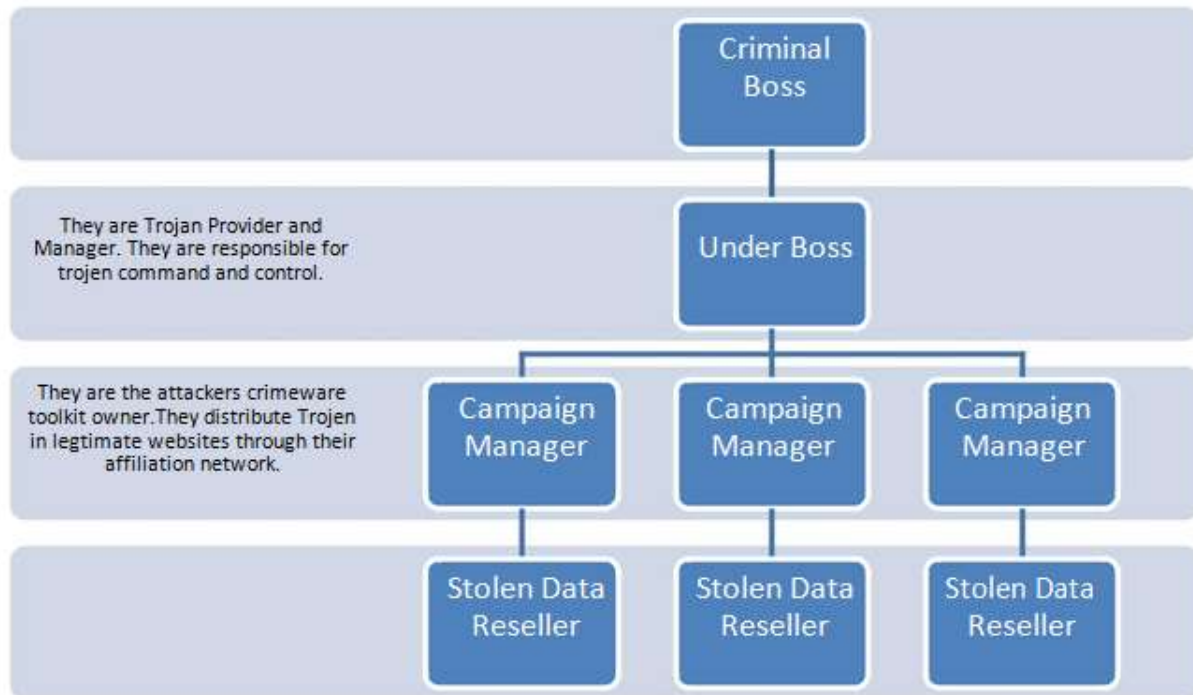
Criminal Boss

They are Trojan Provider and Manager. They are responsible for trojen command and control.

Under Boss

They are the attackers crimeware toolkit owner.They distribute Trojen in legtimate websites through their affiliation network.

Campaign Manager

Campaign Manager

Campaign Manager

Stolen Data Reseller

Stolen Data Reseller

Stolen Data Reseller